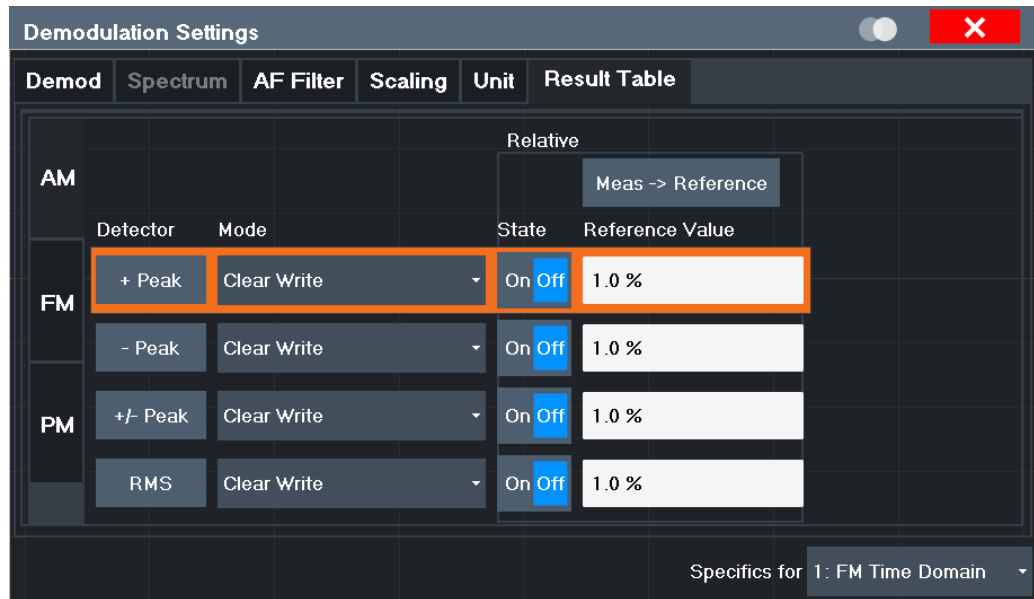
Demodulation Settings

Demod | Spectrum | AF Filter | Scaling | Unit | Result Table

AM

FM

PM

Relative

Meas -> Reference

| Detector | Mode | State | Reference Value |
|---|---|---|---|
| + Peak | Clear Write | On Off | 1.0 % |
| - Peak | Clear Write | On Off | 1.0 % |
| +/- Peak | Clear Write | On Off | 1.0 % |
| RMS | Clear Write | On Off | 1.0 % |

Specifics for 1: FM Time Domain